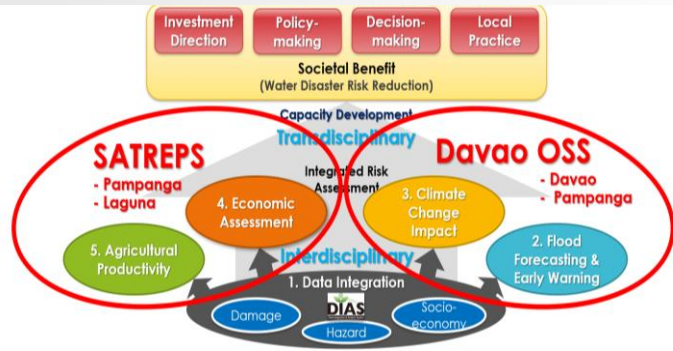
Investment Direction

Policy-making

Decision-making

Local Practice

Societal Benefit
(Water Disaster Risk Reduction)

Capacity Development

Transdisciplinary

SATREPS
- Pampanga
- Laguna

Davao OSS
- Davao
- Pampanga

Integrated Risk Assessment

4. Economic Assessment

3. Climate Change Impact

5. Agricultural Productivity

Interdisciplinary

2. Flood Forecasting & Early Warning

1. Data Integration

Damage

DIAS

Hazard

Socio-economy